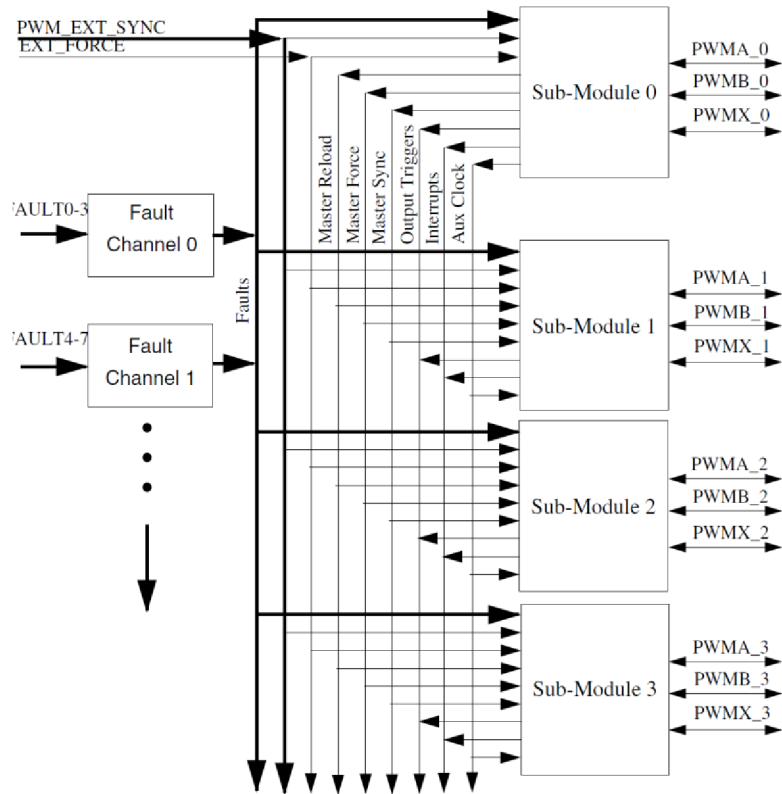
PWM_EXT_SYNC
EXT_FORCE

Sub-Module 0
PWMA_0
PWMB_0
PWMX_0

Master Reload
Master Force
Master Sync
Output Triggers
Interrupts
Aux Clock

FAULT0-3
Fault Channel 0

Faults

FAULT4-7
Fault Channel 1

Sub-Module 1
PWMA_1
PWMB_1
PWMX_1

Sub-Module 2
PWMA_2
PWMB_2
PWMX_2

Sub-Module 3
PWMA_3
PWMB_3
PWMX_3